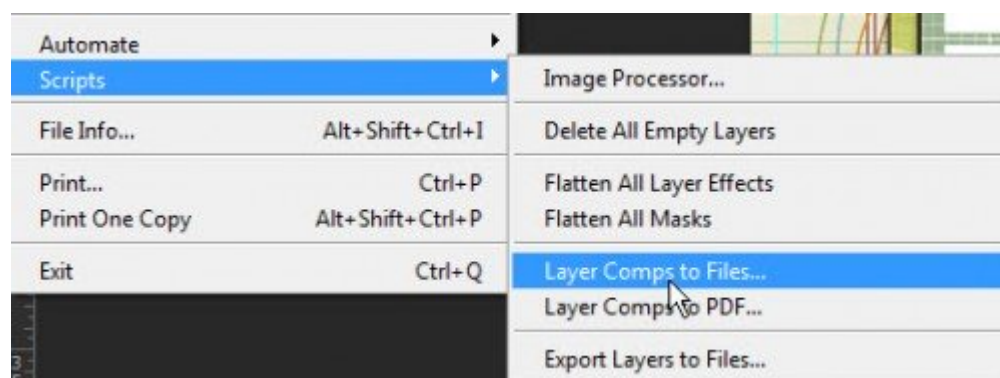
Automate
Scripts

File Info... Alt+Shift+Ctrl+I

Print... Ctrl+P
Print One Copy Alt+Shift+Ctrl+P

Exit Ctrl+Q

Image Processor...

Delete All Empty Layers

Flatten All Layer Effects
Flatten All Masks

Layer Comps to Files...
Layer Comps to PDF...

Export Layers to Files...

3